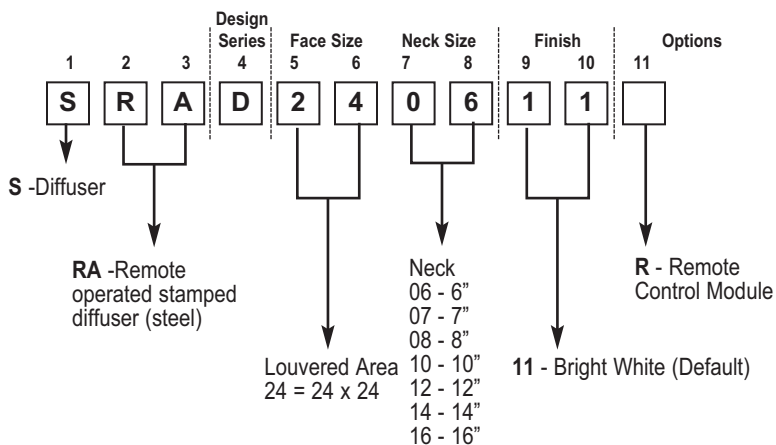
Design Series
Face Size
Neck Size
Finish
Options

1 2 3 4 5 6 7 8 9 10 11

S R A D 2 4 0 6 1 1

S -Diffuser

RA -Remote operated stamped diffuser (steel)

Louvered Area
24 = 24 x 24

Neck
06 - 6"
07 - 7"
08 - 8"
10 - 10"
12 - 12"
14 - 14"
16 - 16"

11 - Bright White (Default)

R - Remote Control Module